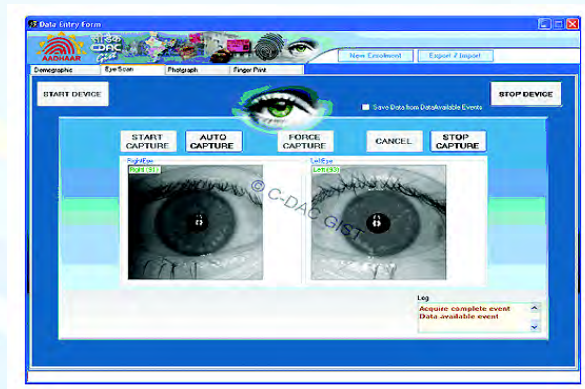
Data Entry Form

AADHAAR

CDAC

New Enrolment

Export / Import

Demographic

Eye Scan

Photograph

Finger Print

START DEVICE

Save Data from DataAvailable Events

STOP DEVICE

START CAPTURE

AUTO CAPTURE

FORCE CAPTURE

CANCEL

STOP CAPTURE

Right Eye

Right (93)

Left Eye

Left (93)

© C-DAC GIST

Log

Acquire complete event
Data available event